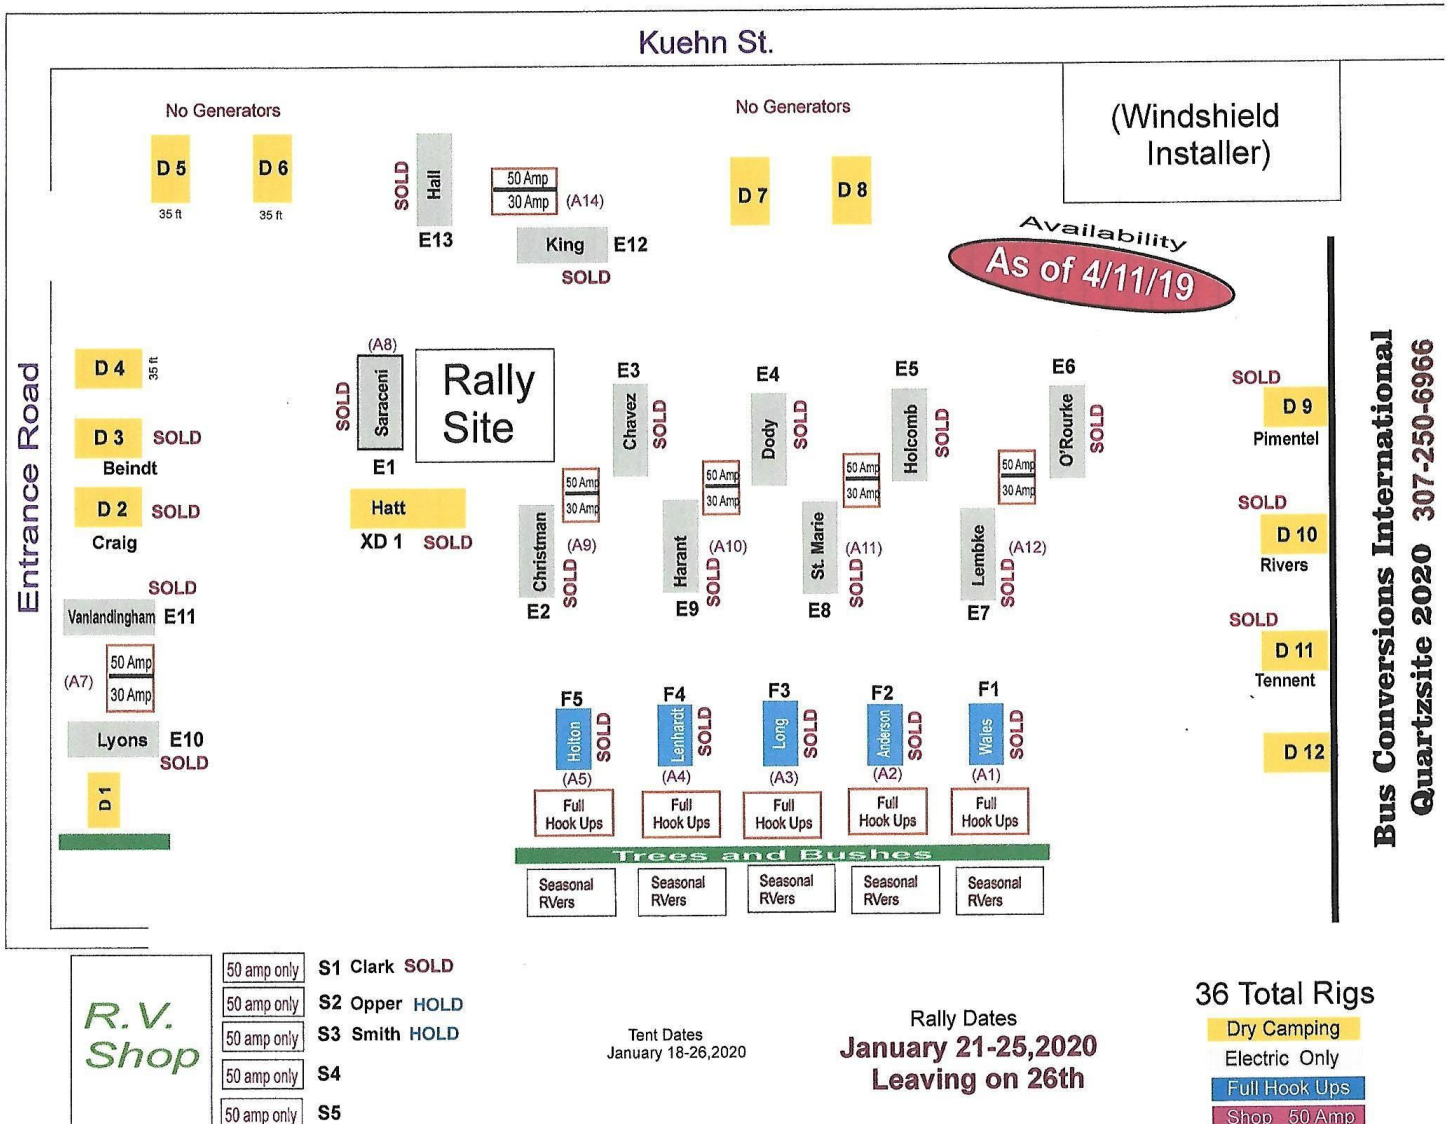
Kuehn St.

No Generators

D 5
35 ft

D 6
35 ft

SOLD
Hall
E13

50 Amp
30 Amp
(A14)

King E12
SOLD

No Generators

D 7

D 8

(Windshield Installer)

Availability
As of 4/11/19

Entrance Road

D 4
35 ft

D 3 SOLD
Beindt

D 2 SOLD
Craig

SOLD
Vanlandingham E11

50 Amp
30 Amp
(A7)

Lyons E10
SOLD

D 1

(A8)
SOLD
Saraceni
E1

Rally Site

Hatt
XD 1 SOLD

E3
Chavez
SOLD

50 Amp
30 Amp
(A9)
Christman
SOLD
E2

E4
Dody
SOLD

50 Amp
30 Amp
(A10)
Harant
SOLD
E9

E5
Holcomb
SOLD

50 Amp
30 Amp
(A11)
St. Marie
SOLD
E8

E6
O'Rourke
SOLD

50 Amp
30 Amp
(A12)
Lembke
SOLD
E7

SOLD
D 9
Pimentel

SOLD
D 10
Rivers

SOLD
D 11
Tennent

D 12

Bus Conversions International Quartzsite 2020 307-250-6966

F5
Holton
SOLD
(A5)
Full Hook Ups

F4
Lenhardt
SOLD
(A4)
Full Hook Ups

F3
Long
SOLD
(A3)
Full Hook Ups

F2
Anderson
SOLD
(A2)
Full Hook Ups

F1
Wales
SOLD
(A1)
Full Hook Ups

Trees and Bushes

Seasonal RVers

Seasonal RVers

Seasonal RVers

Seasonal RVers

Seasonal RVers

R.V. Shop

50 amp only S1 Clark SOLD
50 amp only S2 Opper HOLD
50 amp only S3 Smith HOLD
50 amp only S4
50 amp only S5

Tent Dates
January 18-26,2020

Rally Dates
January 21-25,2020
Leaving on 26th

36 Total Rigs
Dry Camping
Electric Only
Full Hook Ups
Shop 50 Amp